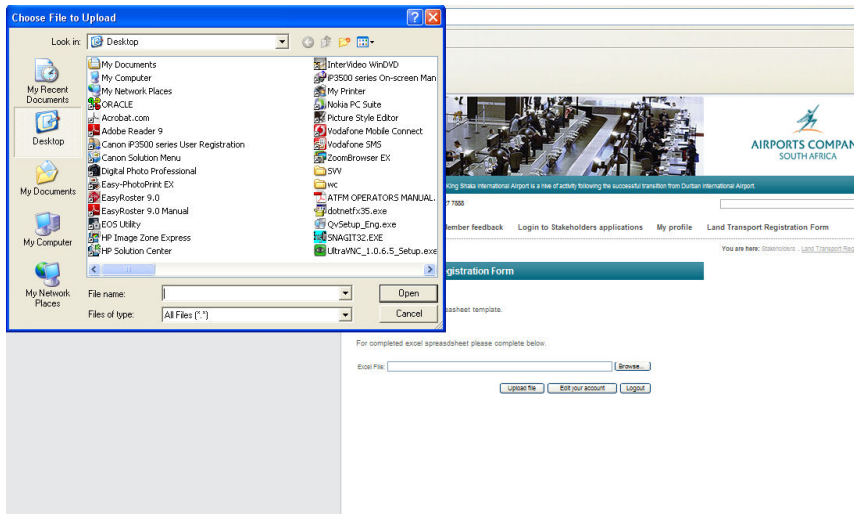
Choose File to Upload

Look in: Desktop

My Recent Documents
Desktop
My Documents
My Computer
My Network Places

My Documents
My Computer
My Network Places
ORACLE
Acrobat.com
Adobe Reader 9
Canon iP3500 series User Registration
Canon Solution Menu
Digital Photo Professional
Easy-PhotoPrint EX
EasyRoster 9.0
EasyRoster 9.0 Manual
EOS Utility
HP Image Zone Express
HP Solution Center

InterVideo WinDVD
iP3500 series On-screen Man
My Printer
Nokia PC Suite
Picture Style Editor
Vodafone Mobile Connect
Vodafone SMS
ZoomBrowser EX
SVV
wc
ATFM OPERATORS MANUAL.
dotnetfx35.exe
QvSetup_Eng.exe
SNAGIT32.EXE
UltraVNC_1.0.6.5_Setup.exe

File name:
Files of type: All Files (*.*)
Open
Cancel

AIRPORTS COMPAN
SOUTH AFRICA

King Shaka International Airport is a hive of activity following the successful transition from Durban International Airport.

7 7888

ember feedback   Login to Stakeholders applications   My profile   Land Transport Registration Form

You are here: Stakeholders › Land Transport Reg

gistration Form

sheet template.

For completed excel spreadsheet please complete below.

Excel File: Browse...

Upload file   Edit your account   Logout